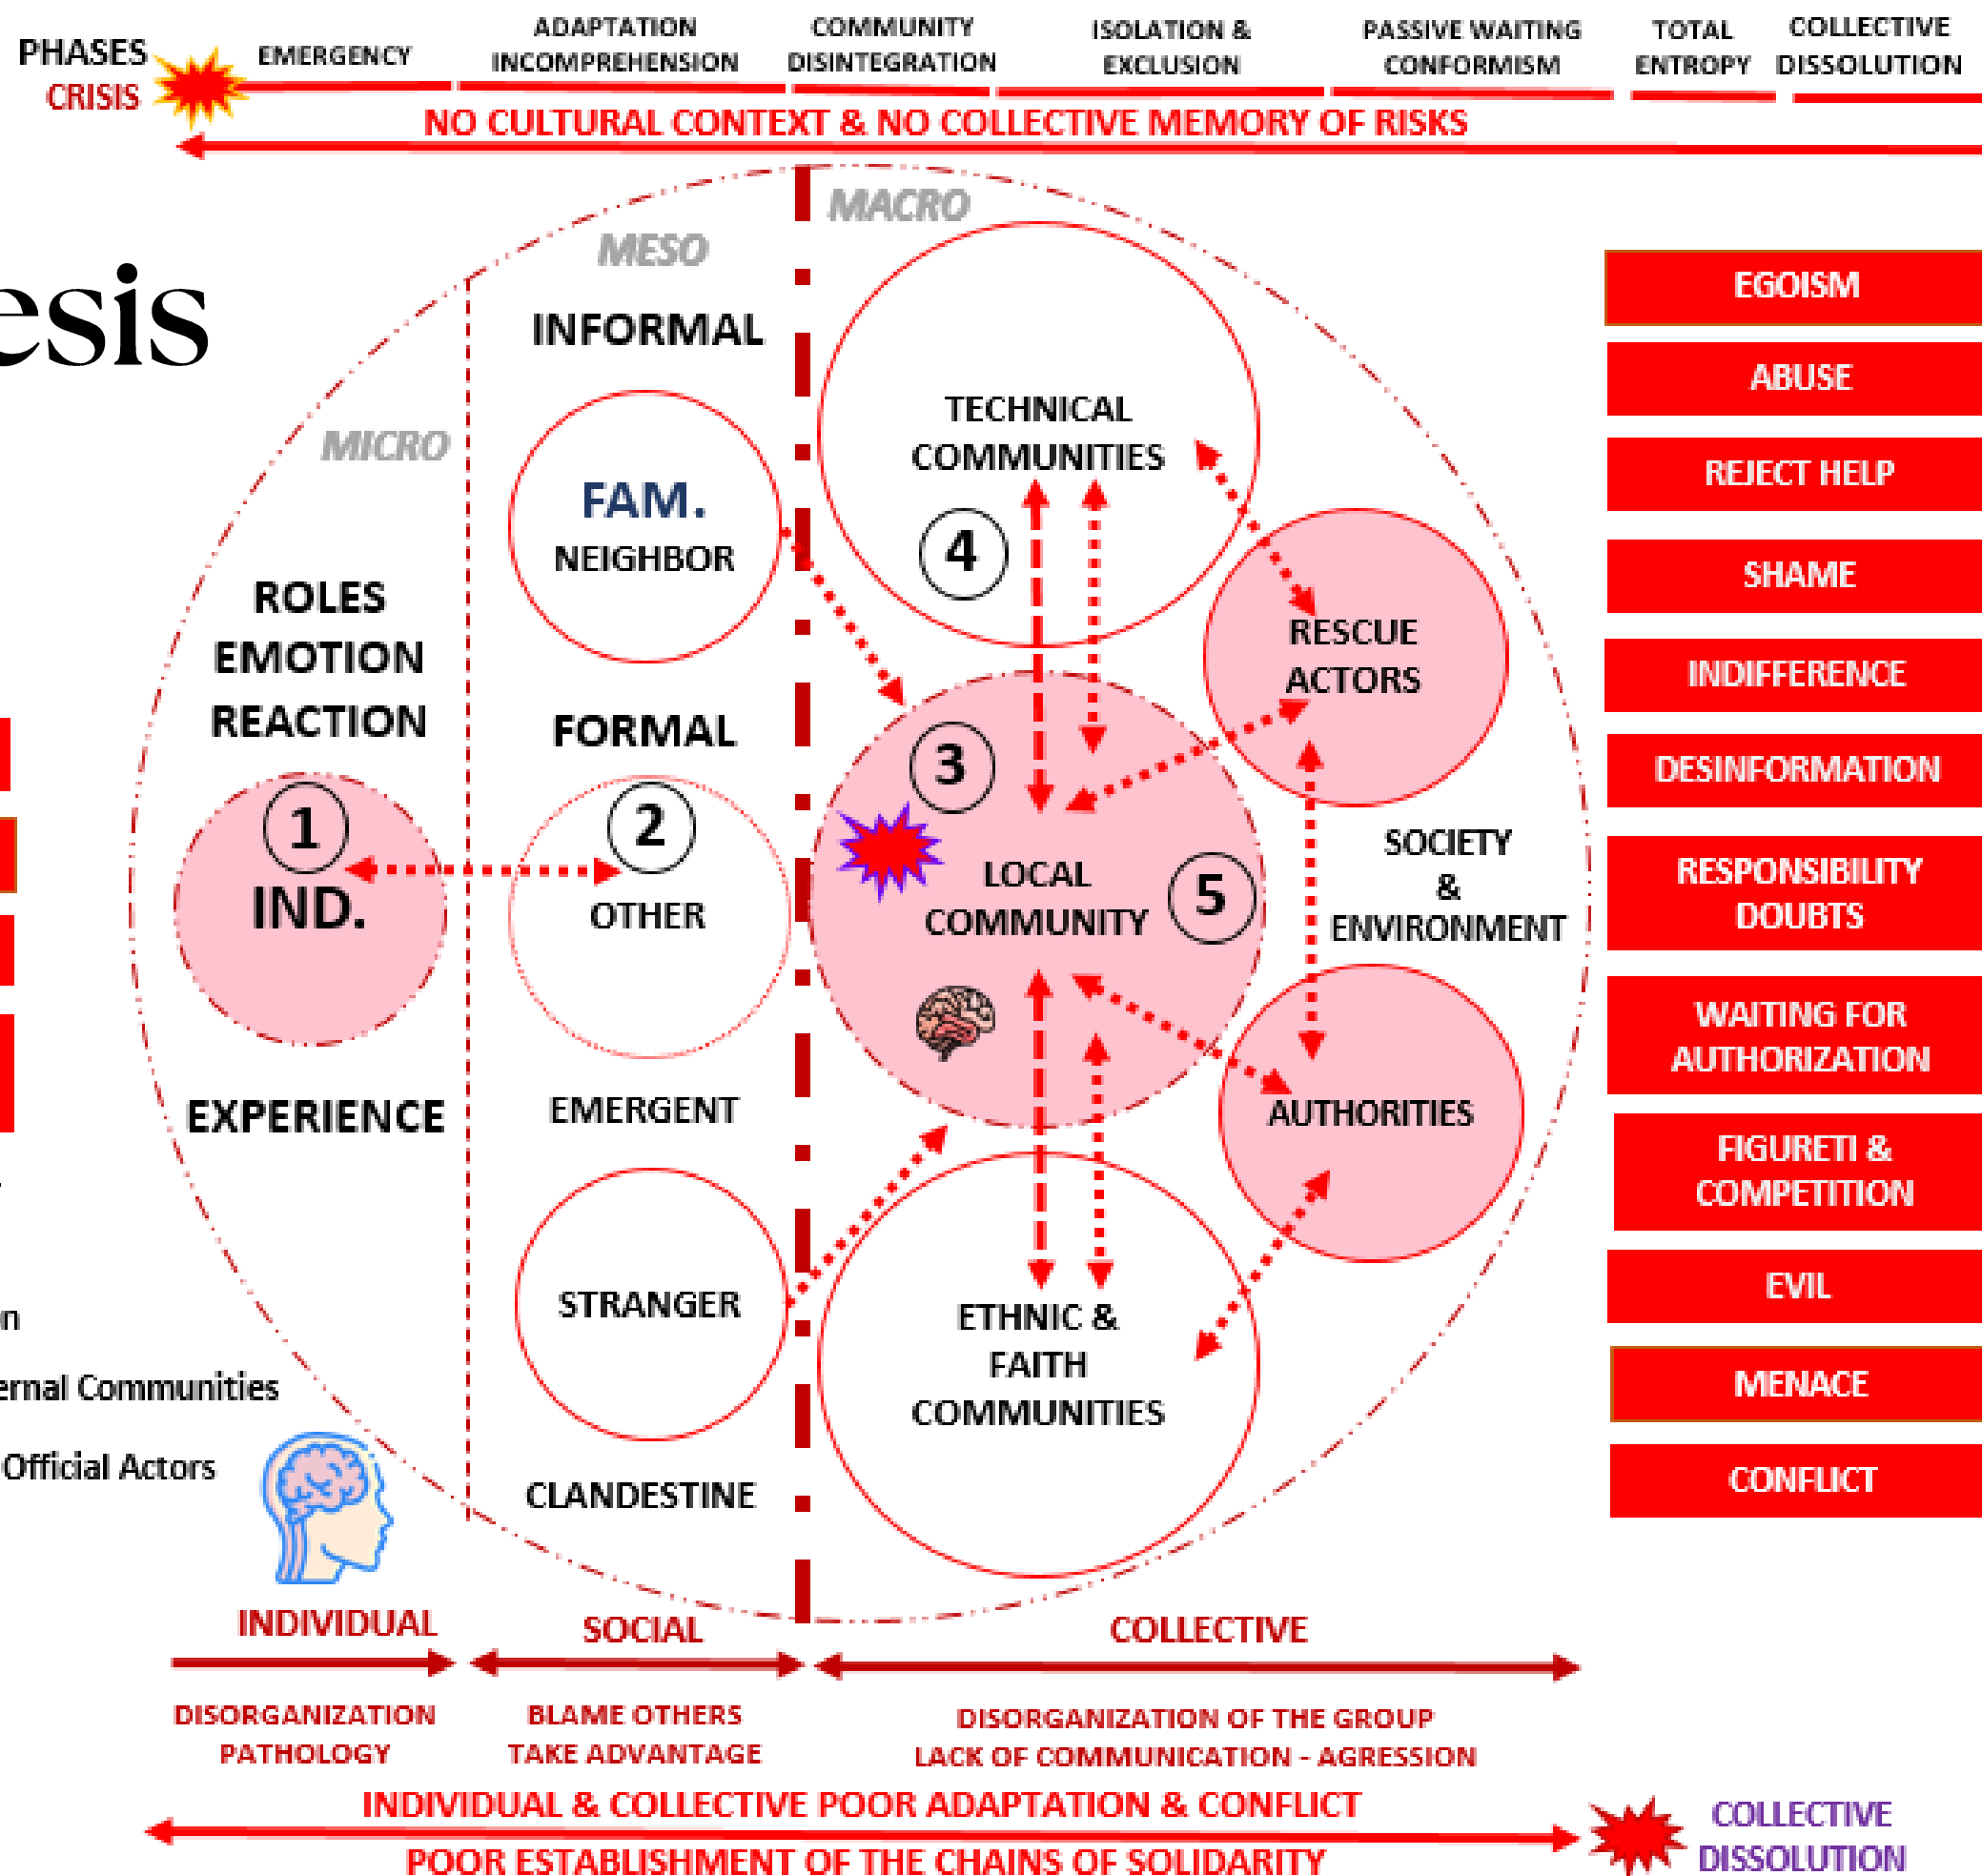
PHASES
CRISIS

EMERGENCY

ADAPTATION
INCOMPREHENSION

COMMUNITY
DISINTEGRATION

ISOLATION &
EXCLUSION

PASSIVE WAITING
CONFORMISM

TOTAL
ENTROPY

COLLECTIVE
DISSOLUTION

NO CULTURAL CONTEXT & NO COLLECTIVE MEMORY OF RISKS

esis

MACRO

MESO

MICRO

INFORMAL

FAM.
NEIGHBOR

TECHNICAL
COMMUNITIES

4

ROLES
EMOTION
REACTION

FORMAL

RESCUE
ACTORS

3

1
IND.

2
OTHER

LOCAL
COMMUNITY

5

SOCIETY
&
ENVIRONMENT

EXPERIENCE

EMERGENT

AUTHORITIES

STRANGER

ETHNIC &
FAITH
COMMUNITIES

n

ernal Communities

Official Actors

CLANDESTINE

EGOISM
ABUSE
REJECT HELP
SHAME
INDIFFERENCE
DESINFORMATION
RESPONSIBILITY
DOUBTS
WAITING FOR
AUTHORIZATION
FIGURETI &
COMPETITION
EVIL
MENACE
CONFLICT

INDIVIDUAL

SOCIAL

COLLECTIVE

DISORGANIZATION
PATHOLOGY

BLAME OTHERS
TAKE ADVANTAGE

DISORGANIZATION OF THE GROUP
LACK OF COMMUNICATION - AGRESSION

INDIVIDUAL & COLLECTIVE POOR ADAPTATION & CONFLICT

POOR ESTABLISHMENT OF THE CHAINS OF SOLIDARITY

COLLECTIVE
DISSOLUTION